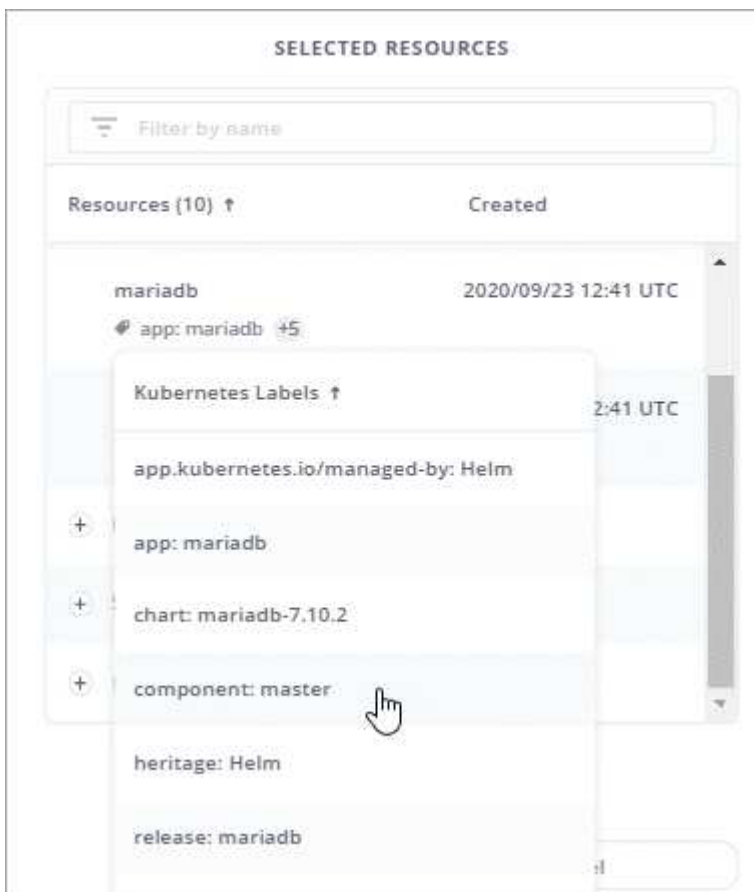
SELECTED RESOURCES

Filter by name

Resources (10) ↑

Created

mariadb

app: mariadb +5

2020/09/23 12:41 UTC

Kubernetes Labels ↑

2:41 UTC

app.kubernetes.io/managed-by: Helm

app: mariadb

chart: mariadb-7.10.2

component: master

heritage: Helm

release: mariadb

+

+

+

el